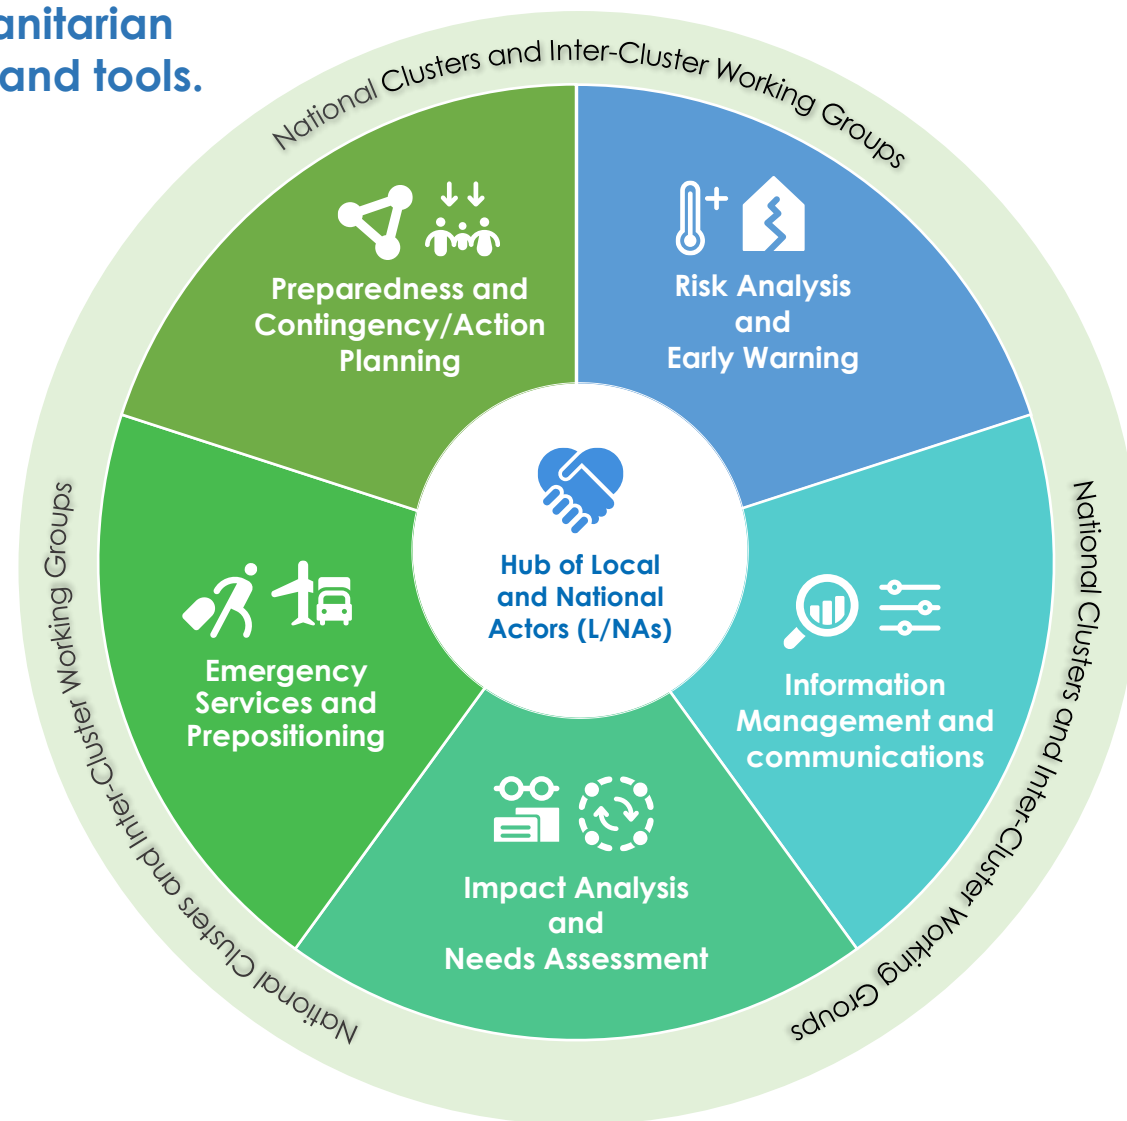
anitarian
and tools.

National Clusters and Inter-Cluster Working Groups

Preparedness and Contingency/Action Planning

Risk Analysis and Early Warning

Hub of Local and National Actors (L/NAs)

Emergency Services and Prepositioning

Information Management and communications

Impact Analysis and Needs Assessment

National Clusters and Inter-Cluster Working Groups

National Clusters and Inter-Cluster Working Groups

National Clusters and Inter-Cluster Working Groups